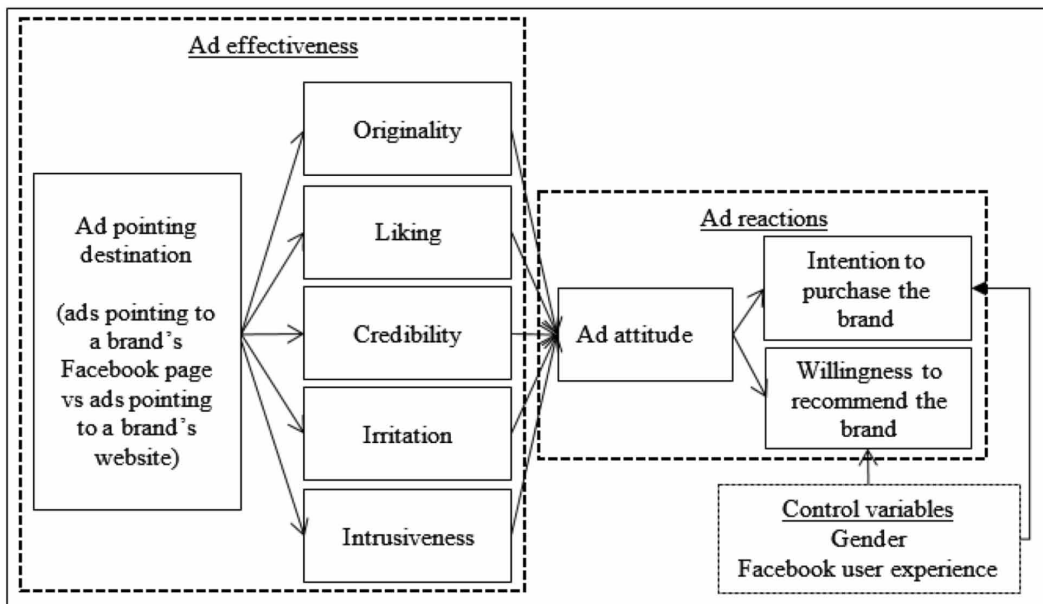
Ad effectiveness

Ad pointing destination

(ads pointing to a brand's Facebook page vs ads pointing to a brand's website)

Originality

Liking

Credibility

Irritation

Intrusiveness

Ad reactions

Ad attitude

Intention to purchase the brand

Willingness to recommend the brand

Control variables
Gender
Facebook user experience